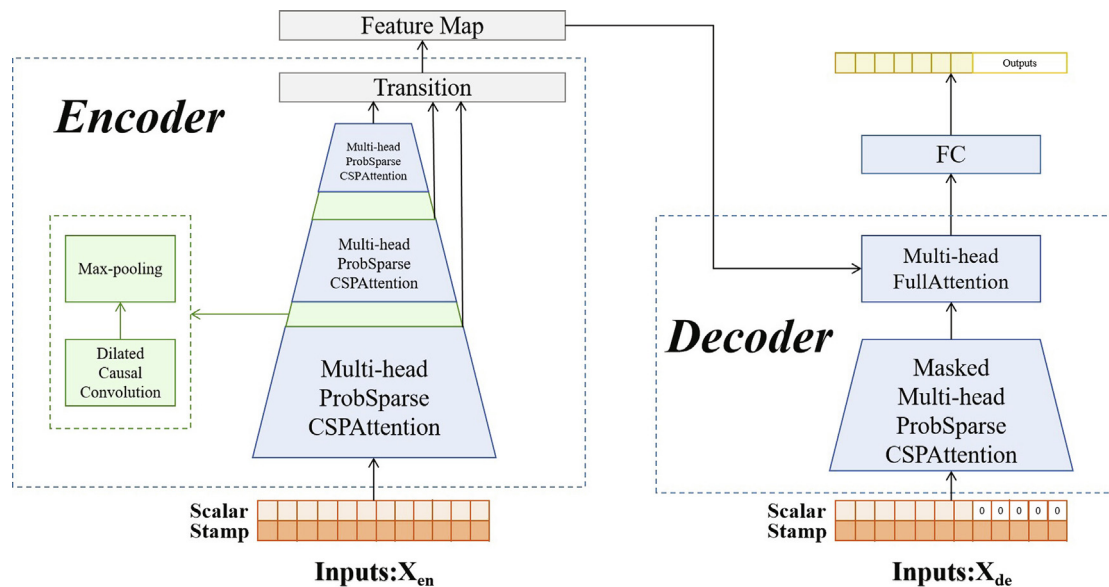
Feature Map

Transition

Encoder

Multi-head ProbSparse CSPAttention

Multi-head ProbSparse CSPAttention

Max-pooling

Dilated Causal Convolution

Multi-head ProbSparse CSPAttention

Scalar
Stamp

Inputs:$X_{en}$

Outputs

FC

Multi-head FullAttention

Decoder

Masked Multi-head ProbSparse CSPAttention

Scalar
Stamp

0 0 0 0 0

Inputs:$X_{de}$